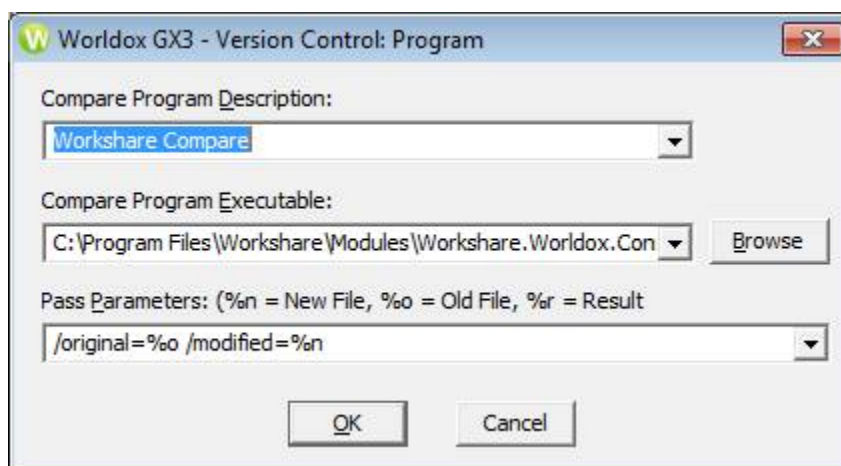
Worldox GX3 - Version Control: Program

Compare Program Description:

Workshare Compare

Compare Program Executable:

C:\Program Files\Workshare\Modules\Workshare.Worldox.Con

Browse

Pass Parameters: (%n = New File, %o = Old File, %r = Result

/original=%o /modified=%n

OK

Cancel